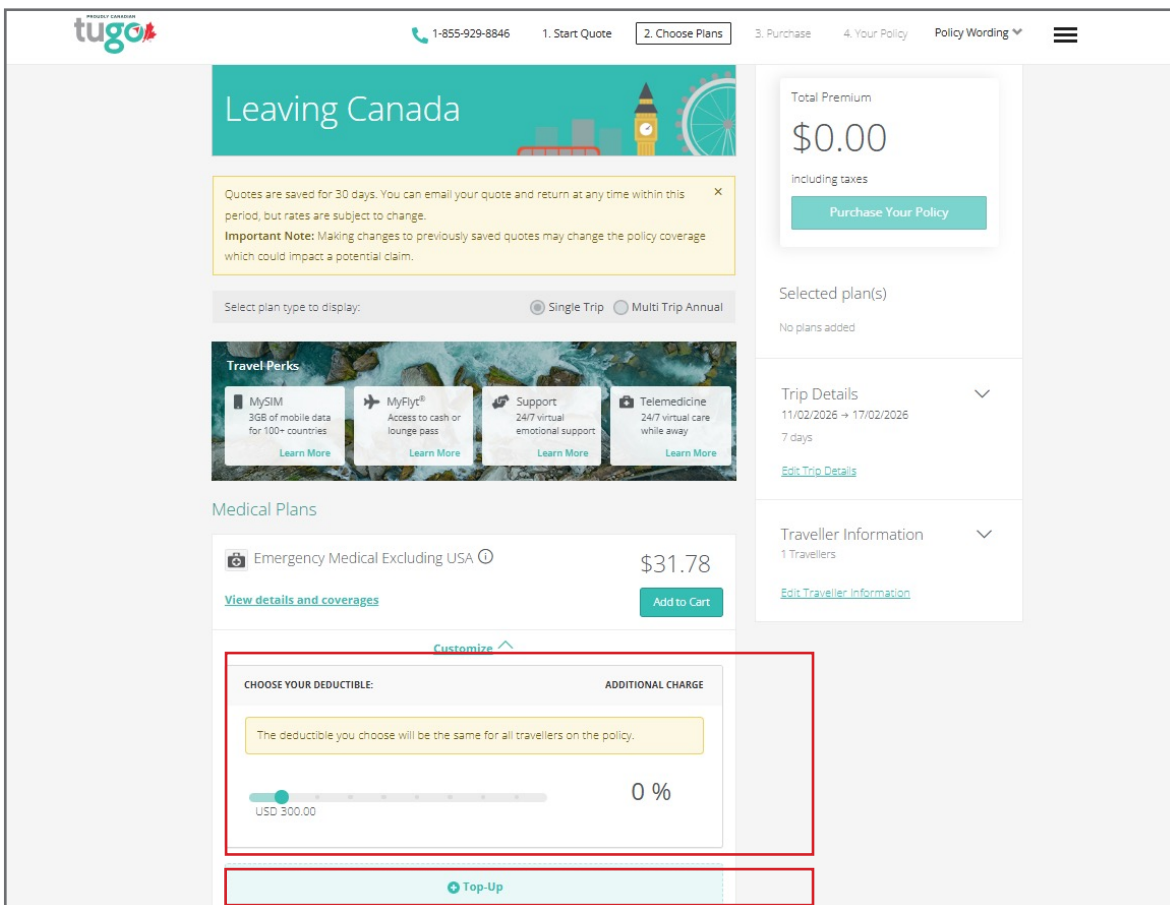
PROUDLY CANADIAN
tugo

1-855-929-8846 1. Start Quote 2. Choose Plans 3. Purchase 4. Your Policy Policy Wording

Leaving Canada

Quotes are saved for 30 days. You can email your quote and return at any time within this period, but rates are subject to change.
**Important Note:** Making changes to previously saved quotes may change the policy coverage which could impact a potential claim.

×

Select plan type to display: Single Trip Multi Trip Annual

Travel Perks

MySIM
3GB of mobile data for 100+ countries
Learn More

MyFlyt®
Access to cash or lounge pass
Learn More

Support
24/7 virtual emotional support
Learn More

Telemedicine
24/7 virtual care while away
Learn More

Medical Plans

Emergency Medical Excluding USA ⓘ
$31.78
View details and coverages
Add to Cart

Customize

CHOOSE YOUR DEDUCTIBLE: ADDITIONAL CHARGE

The deductible you choose will be the same for all travellers on the policy.

USD 300.00
0 %

Top-Up

Total Premium
$0.00
including taxes
Purchase Your Policy

Selected plan(s)
No plans added

Trip Details
11/02/2026 → 17/02/2026
7 days
Edit Trip Details

Traveller Information
1 Travellers
Edit Traveller Information